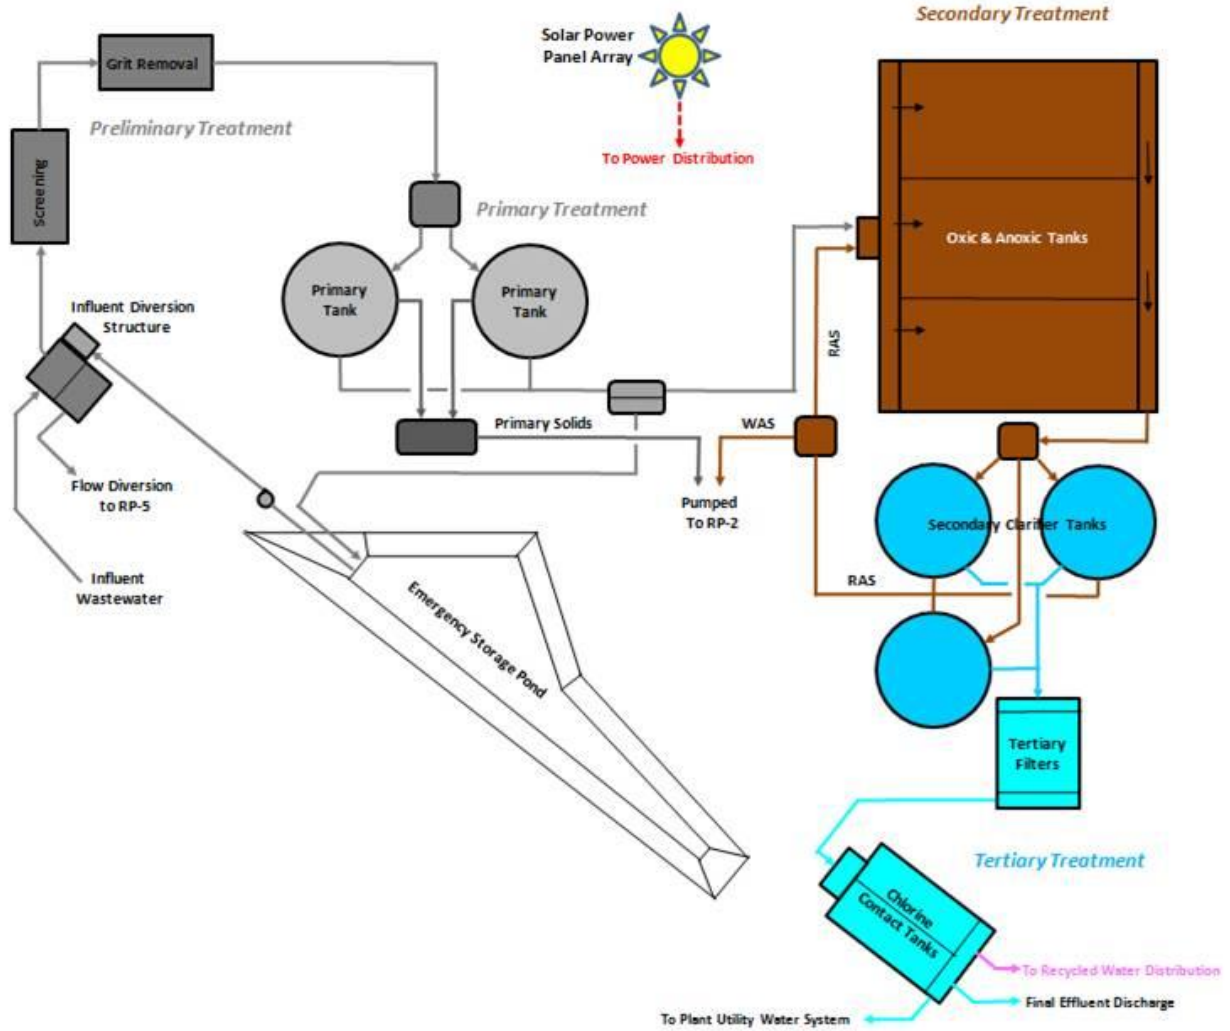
Solar Power Panel Array

To Power Distribution

Secondary Treatment

Grit Removal

Preliminary Treatment

Screening

Primary Treatment

Primary Tank

Primary Tank

Oxic & Anoxic Tanks

RAS

Influent Diversion Structure

Primary Solids

WAS

Flow Diversion to RP-5

Pumped To RP-2

Secondary Clarifier Tanks

Influent Wastewater

RAS

Emergency Storage Pond

Tertiary Filters

Tertiary Treatment

Chlorine Contact Tanks

To Recycled Water Distribution

Final Effluent Discharge

To Plant Utility Water System